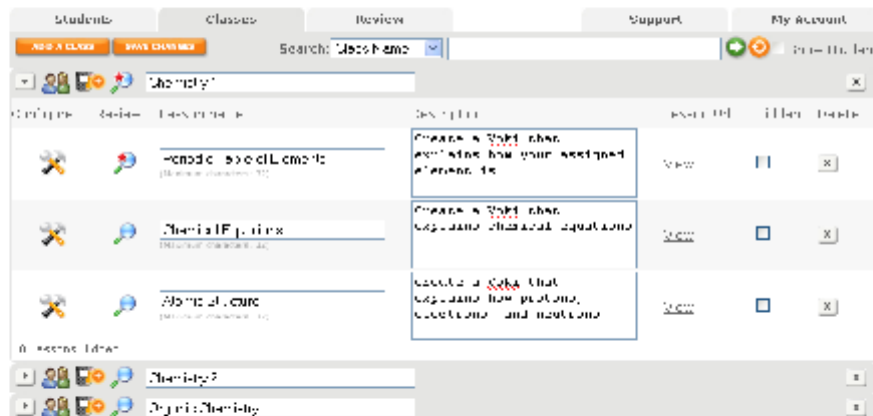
Students | Classes | Review | Support | My Account

ADD A CLASS | SAVE CHANGES | Search: Class Name | Show Hidden

Chemistry1

Configure | Review | Lesson Name | Description | Lesson URL | Hidden | Delete

Periodic Table of Elements | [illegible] | Create a Voki that explains how your assigned element is | View

Chemical Equations | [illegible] | Create a Voki that explains chemical equations | View

Atomic Structure | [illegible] | Create a Voki that explains how protons, electrons and neutrons | View

0 lessons hidden

Chemistry2

Organic Chemistry